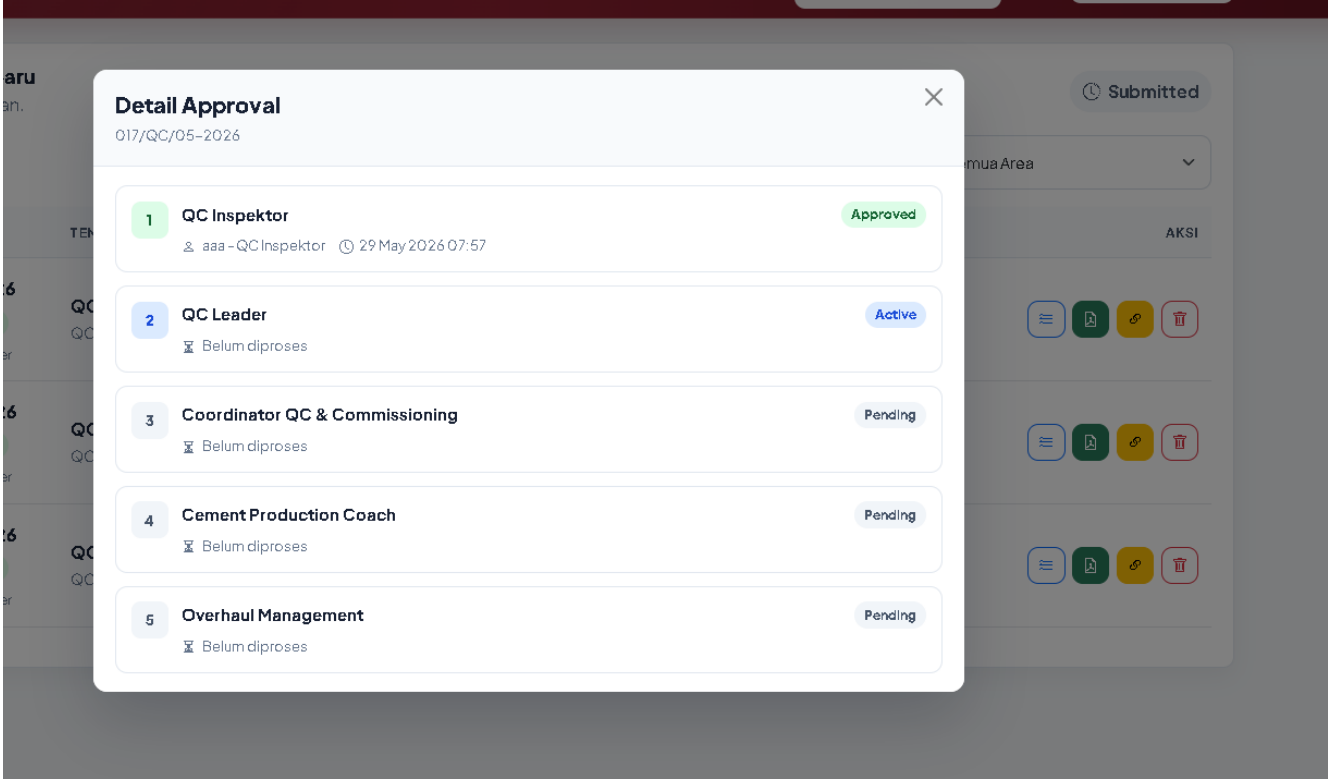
aru
an.

Submitted

mua Area

TE

AKSI

26
QC
QC
er

26
QC
QC
er

26
QC
QC
er

Detail Approval
017/QC/05-2026

×

1 QC Inspektor Approved
aaa - QC Inspektor 29 May 2026 07:57

2 QC Leader Active
Belum diproses

3 Coordinator QC & Commissioning Pending
Belum diproses

4 Cement Production Coach Pending
Belum diproses

5 Overhaul Management Pending
Belum diproses